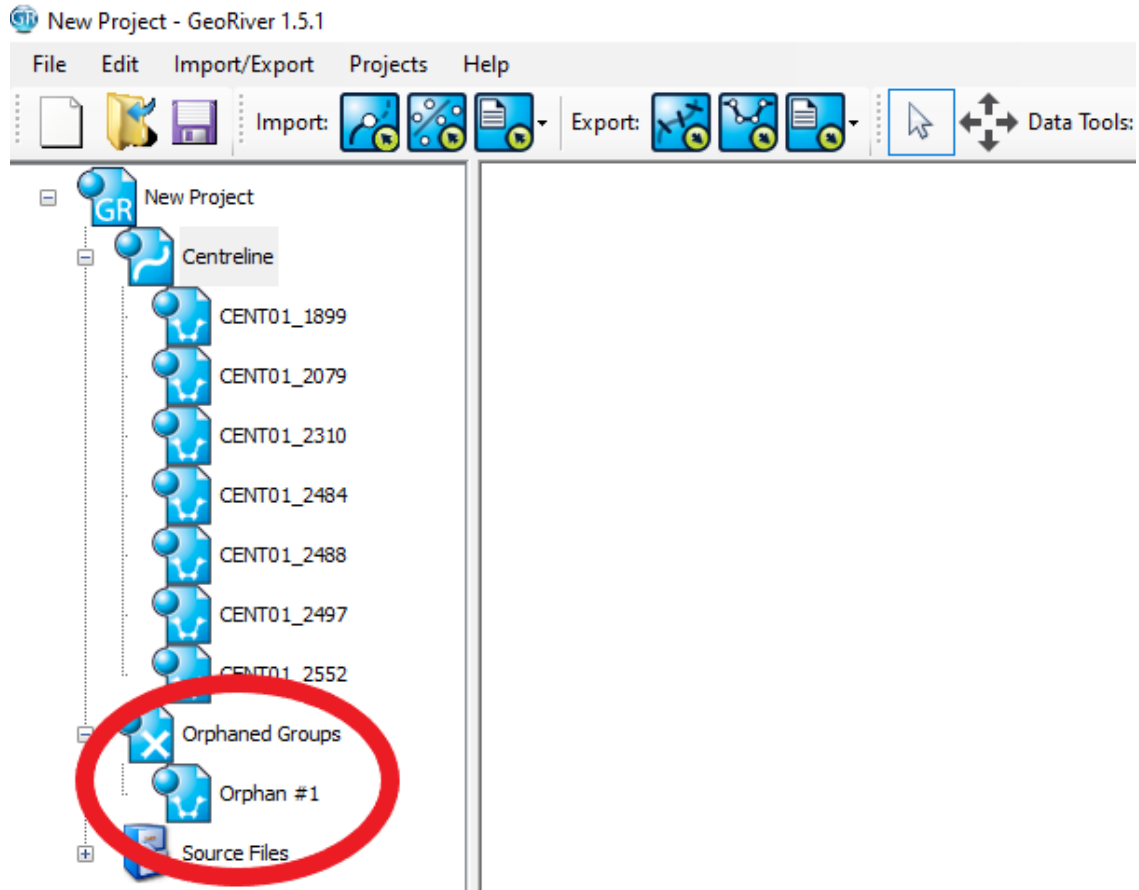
New Project - GeoRiver 1.5.1

File Edit Import/Export Projects Help

Import: Export: Data Tools:

GR New Project

Centreline

CENT01_1899

CENT01_2079

CENT01_2310

CENT01_2484

CENT01_2488

CENT01_2497

CENT01_2552

Orphaned Groups

Orphan #1

Source Files